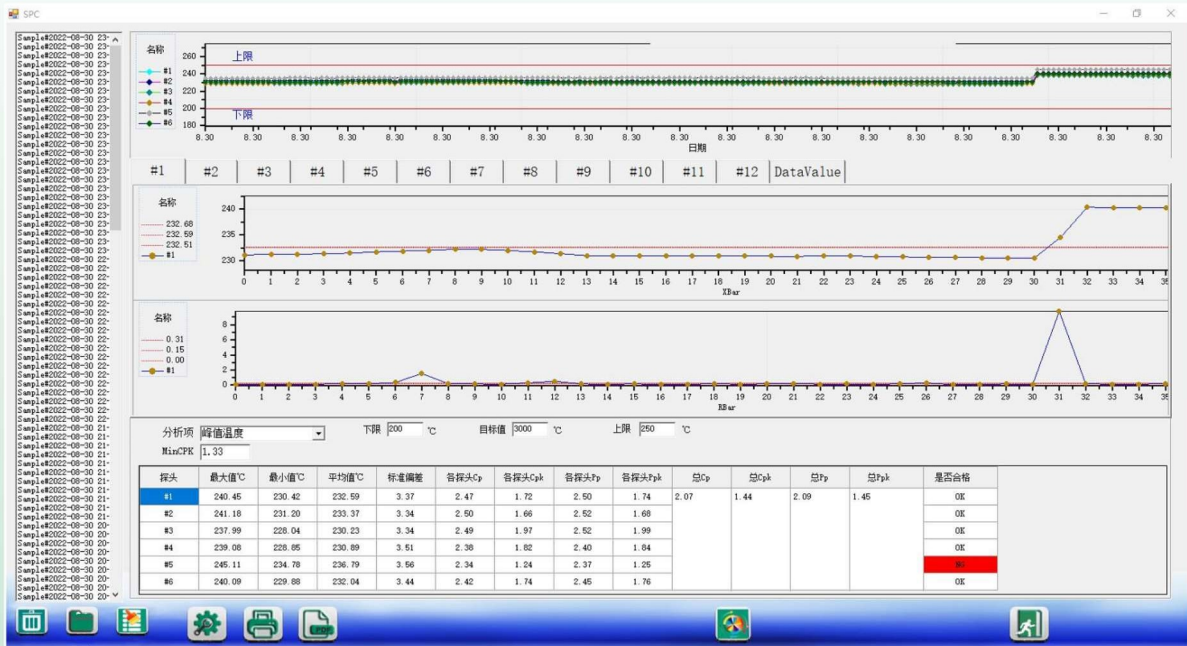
SPC

Sample#2022-08-30 23-
Sample#2022-08-30 23-
Sample#2022-08-30 23-
Sample#2022-08-30 23-
Sample#2022-08-30 23-
Sample#2022-08-30 23-
Sample#2022-08-30 23-
Sample#2022-08-30 23-
Sample#2022-08-30 23-
Sample#2022-08-30 23-
Sample#2022-08-30 23-
Sample#2022-08-30 23-
Sample#2022-08-30 23-
Sample#2022-08-30 23-
Sample#2022-08-30 23-
Sample#2022-08-30 23-
Sample#2022-08-30 23-
Sample#2022-08-30 23-
Sample#2022-08-30 23-
Sample#2022-08-30 23-
Sample#2022-08-30 23-
Sample#2022-08-30 23-
Sample#2022-08-30 23-
Sample#2022-08-30 23-
Sample#2022-08-30 22-
Sample#2022-08-30 22-
Sample#2022-08-30 22-
Sample#2022-08-30 22-
Sample#2022-08-30 22-
Sample#2022-08-30 22-
Sample#2022-08-30 22-
Sample#2022-08-30 22-
Sample#2022-08-30 22-
Sample#2022-08-30 22-
Sample#2022-08-30 22-
Sample#2022-08-30 22-
Sample#2022-08-30 22-
Sample#2022-08-30 22-
Sample#2022-08-30 22-
Sample#2022-08-30 22-
Sample#2022-08-30 22-
Sample#2022-08-30 22-
Sample#2022-08-30 22-
Sample#2022-08-30 22-
Sample#2022-08-30 22-
Sample#2022-08-30 21-
Sample#2022-08-30 21-
Sample#2022-08-30 21-
Sample#2022-08-30 21-
Sample#2022-08-30 21-
Sample#2022-08-30 21-
Sample#2022-08-30 21-
Sample#2022-08-30 21-
Sample#2022-08-30 21-
Sample#2022-08-30 21-
Sample#2022-08-30 20-
Sample#2022-08-30 20-
Sample#2022-08-30 20-
Sample#2022-08-30 20-
Sample#2022-08-30 20-
Sample#2022-08-30 20-
Sample#2022-08-30 20-
Sample#2022-08-30 20-

名称
#1
#2
#3
#4
#5
#6
上限
下限
260 240 220 200 180
8.30 8.30 8.30 8.30 8.30 8.30 8.30 8.30 8.30 8.30 8.30 8.30 8.30 8.30 8.30 8.30 8.30 8.30 8.30 8.30 8.30
日期

#1 #2 #3 #4 #5 #6 #7 #8 #9 #10 #11 #12 DataValue

名称
232.68
232.59
232.51
#1
240 235 230
0 1 2 3 4 5 6 7 8 9 10 11 12 13 14 15 16 17 18 19 20 21 22 23 24 25 26 27 28 29 30 31 32 33 34 35
XBar

名称
0.31
0.15
0.00
#1
8 6 4 2 0
0 1 2 3 4 5 6 7 8 9 10 11 12 13 14 15 16 17 18 19 20 21 22 23 24 25 26 27 28 29 30 31 32 33 34 35
RBar

分析项 峰值温度
MinCPK 1.33
下限 200 ℃
目标值 3000 ℃
上限 250 ℃

| 探头 | 最大值℃ | 最小值℃ | 平均值℃ | 标准偏差 | 各探头Cp | 各探头Cpk | 各探头Pp | 各探头Ppk | 总Cp | 总Cpk | 总Pp | 总Ppk | 是否合格 |
|---|---|---|---|---|---|---|---|---|---|---|---|---|---|
| #1 | 240.45 | 230.42 | 232.59 | 3.37 | 2.47 | 1.72 | 2.50 | 1.74 | 2.07 | 1.44 | 2.09 | 1.45 | OK |
| #2 | 241.18 | 231.20 | 233.37 | 3.34 | 2.50 | 1.66 | 2.52 | 1.68 | | | | | OK |
| #3 | 237.99 | 228.04 | 230.23 | 3.34 | 2.49 | 1.97 | 2.52 | 1.99 | | | | | OK |
| #4 | 239.08 | 228.85 | 230.89 | 3.51 | 2.38 | 1.82 | 2.40 | 1.84 | | | | | OK |
| #5 | 245.11 | 234.78 | 236.79 | 3.56 | 2.34 | 1.24 | 2.37 | 1.25 | | | | | NG |
| #6 | 240.09 | 229.88 | 232.04 | 3.44 | 2.42 | 1.74 | 2.45 | 1.76 | | | | | OK |